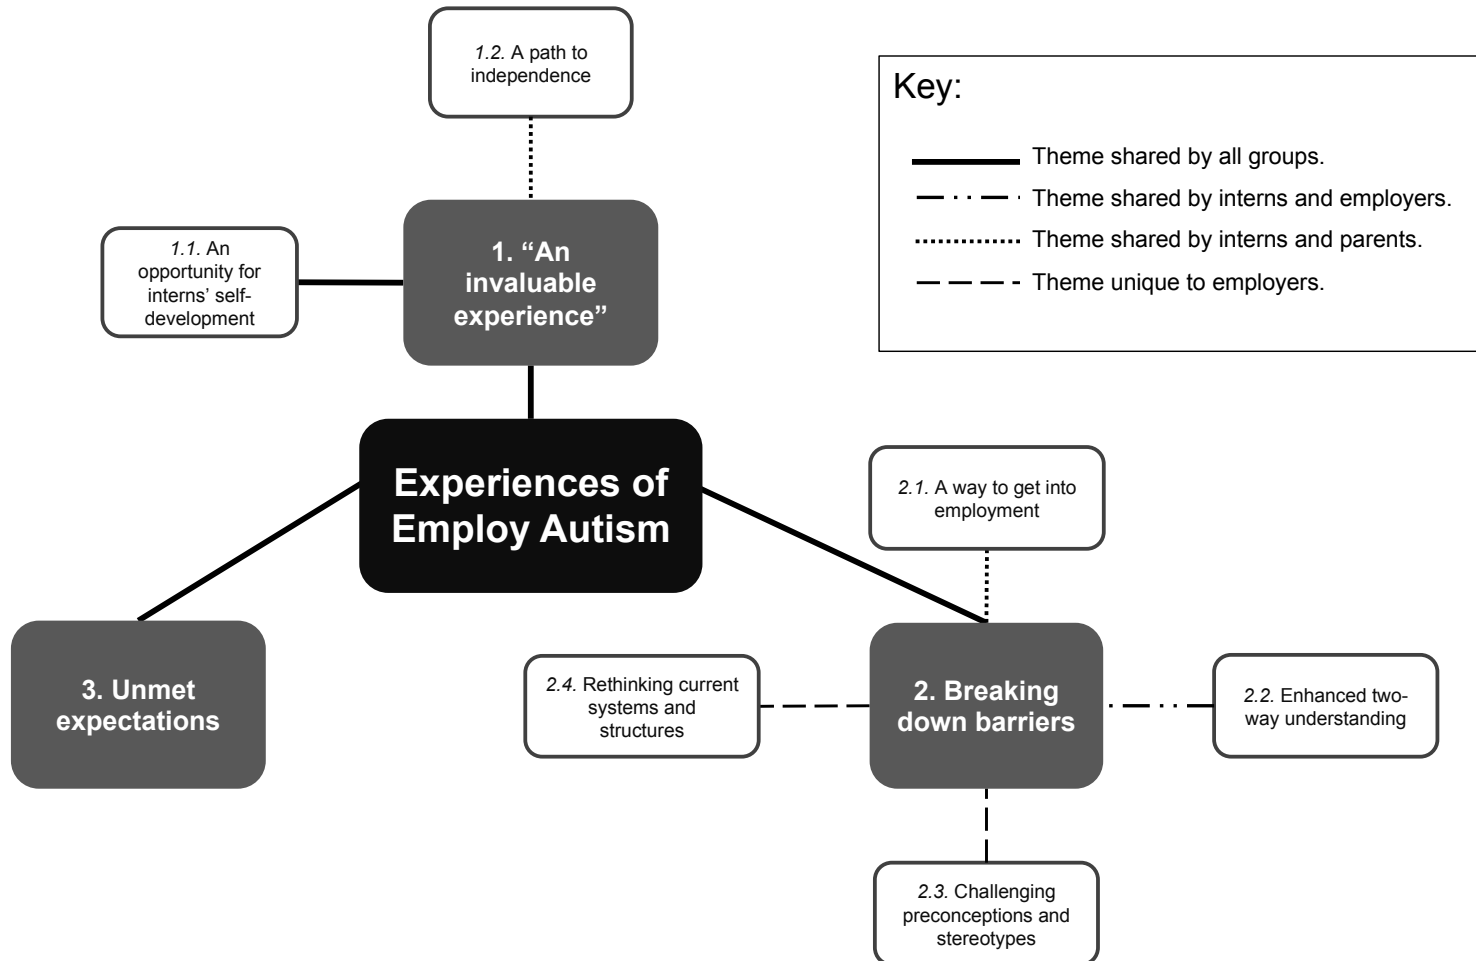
1.2. A path to independence

Key:

Theme shared by all groups.
Theme shared by interns and employers.
Theme shared by interns and parents.
Theme unique to employers.

1.1. An opportunity for interns' self-development

1. "An invaluable experience"

Experiences of Employ Autism

2.1. A way to get into employment

3. Unmet expectations

2.4. Rethinking current systems and structures

2. Breaking down barriers

2.2. Enhanced two-way understanding

2.3. Challenging preconceptions and stereotypes